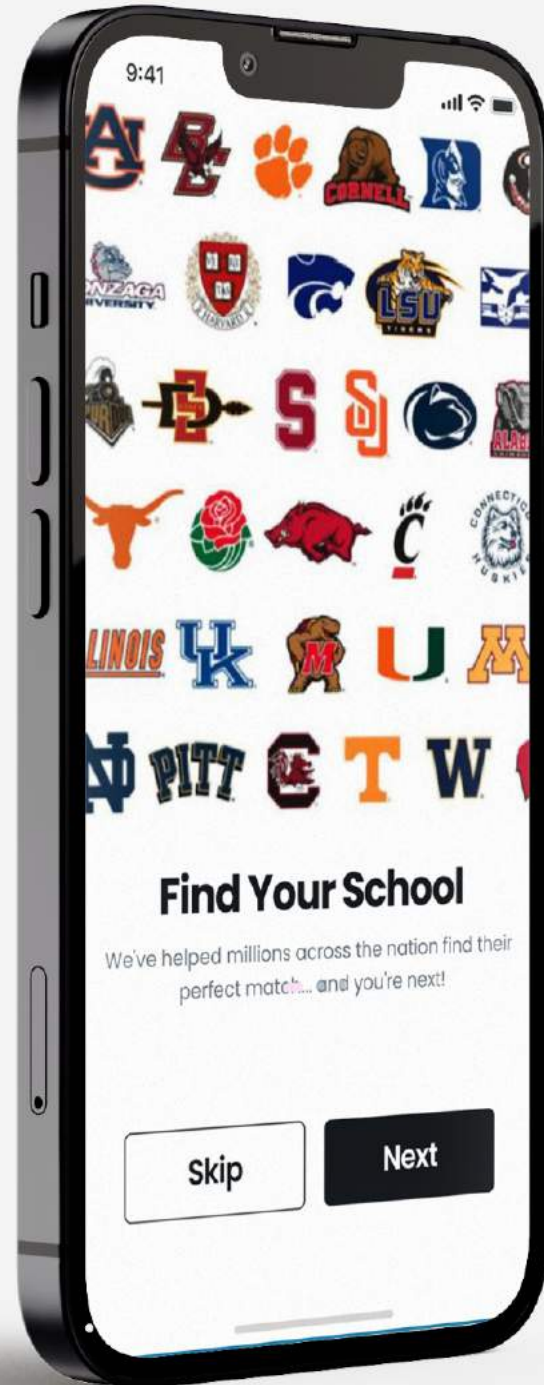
9:41

AU BC CORNELL D

ONZAGA UNIVERSITY HARVARD LSU TIGERS

PURDUE S SJ ALABAMA

C CONNECTICUT HUSKIES

LLINOIS UK M U M

ND PITT C T W

Find Your School

We've helped millions across the nation find their perfect match... and you're next!

Skip

Next